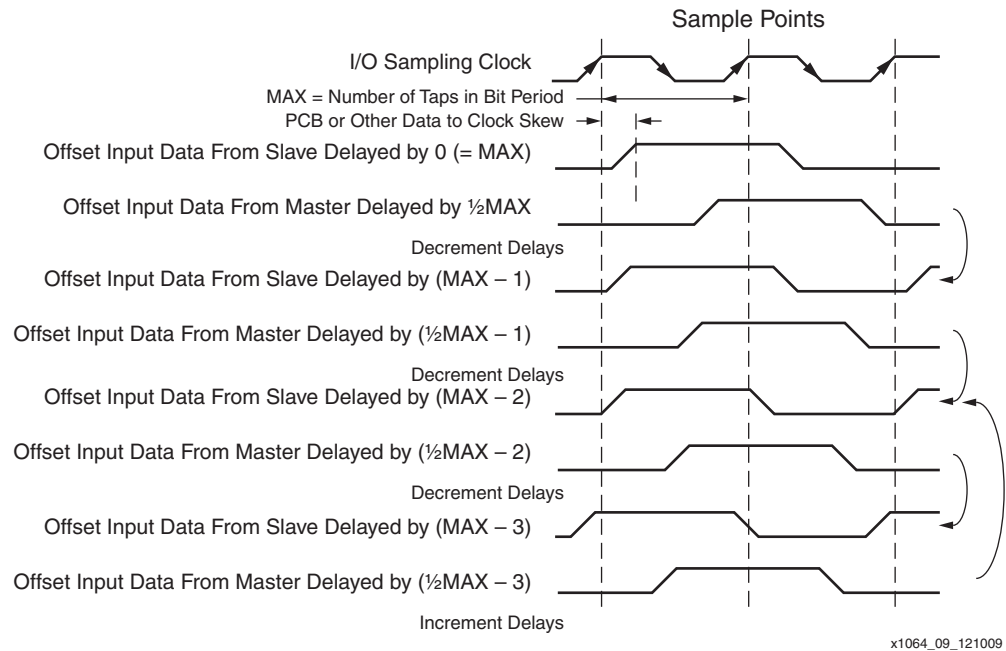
Sample Points

I/O Sampling Clock

MAX = Number of Taps in Bit Period

PCB or Other Data to Clock Skew

Offset Input Data From Slave Delayed by 0 (= MAX)

Offset Input Data From Master Delayed by ½MAX

Decrement Delays

Offset Input Data From Slave Delayed by (MAX – 1)

Offset Input Data From Master Delayed by (½MAX – 1)

Decrement Delays

Offset Input Data From Slave Delayed by (MAX – 2)

Offset Input Data From Master Delayed by (½MAX – 2)

Decrement Delays

Offset Input Data From Slave Delayed by (MAX – 3)

Offset Input Data From Master Delayed by (½MAX – 3)

Increment Delays

x1064_09_121009